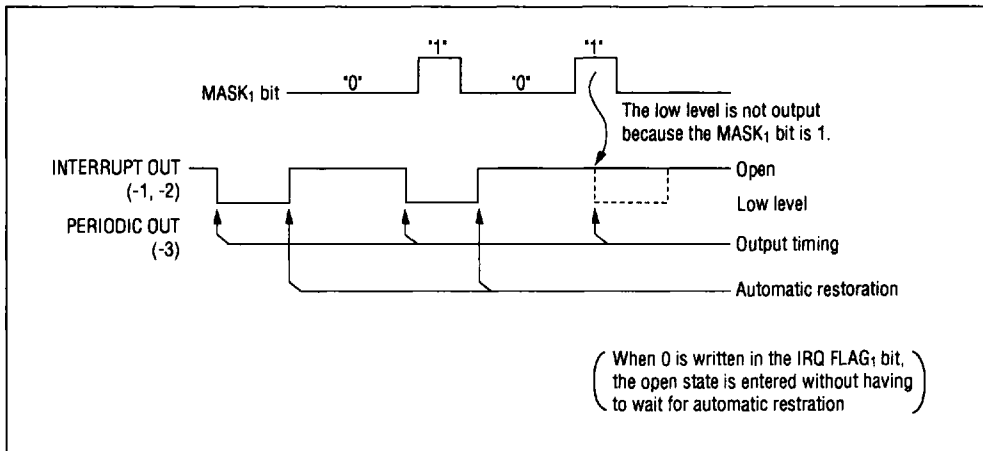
"1"

"1"

MASK$_1$ bit "0" "0"

The low level is not output because the MASK$_1$ bit is 1.

INTERRUPT OUT (-1, -2)

Open

Low level

PERIODIC OUT (-3)

Output timing

Automatic restoration

When 0 is written in the IRQ FLAG$_1$ bit, the open state is entered without having to wait for automatic restration